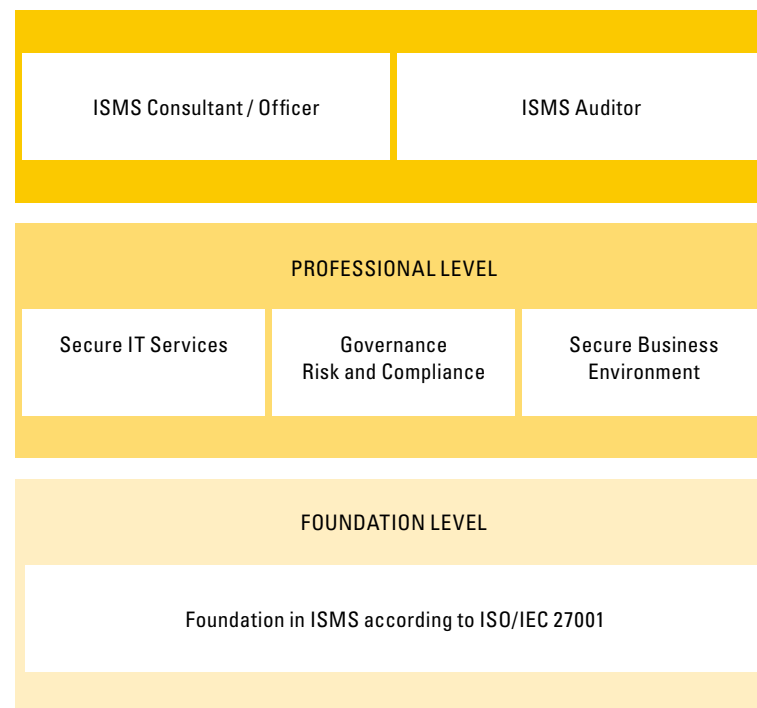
ISMS Consultant / Officer

ISMS Auditor

PROFESSIONAL LEVEL

Secure IT Services

Governance Risk and Compliance

Secure Business Environment

FOUNDATION LEVEL

Foundation in ISMS according to ISO/IEC 27001